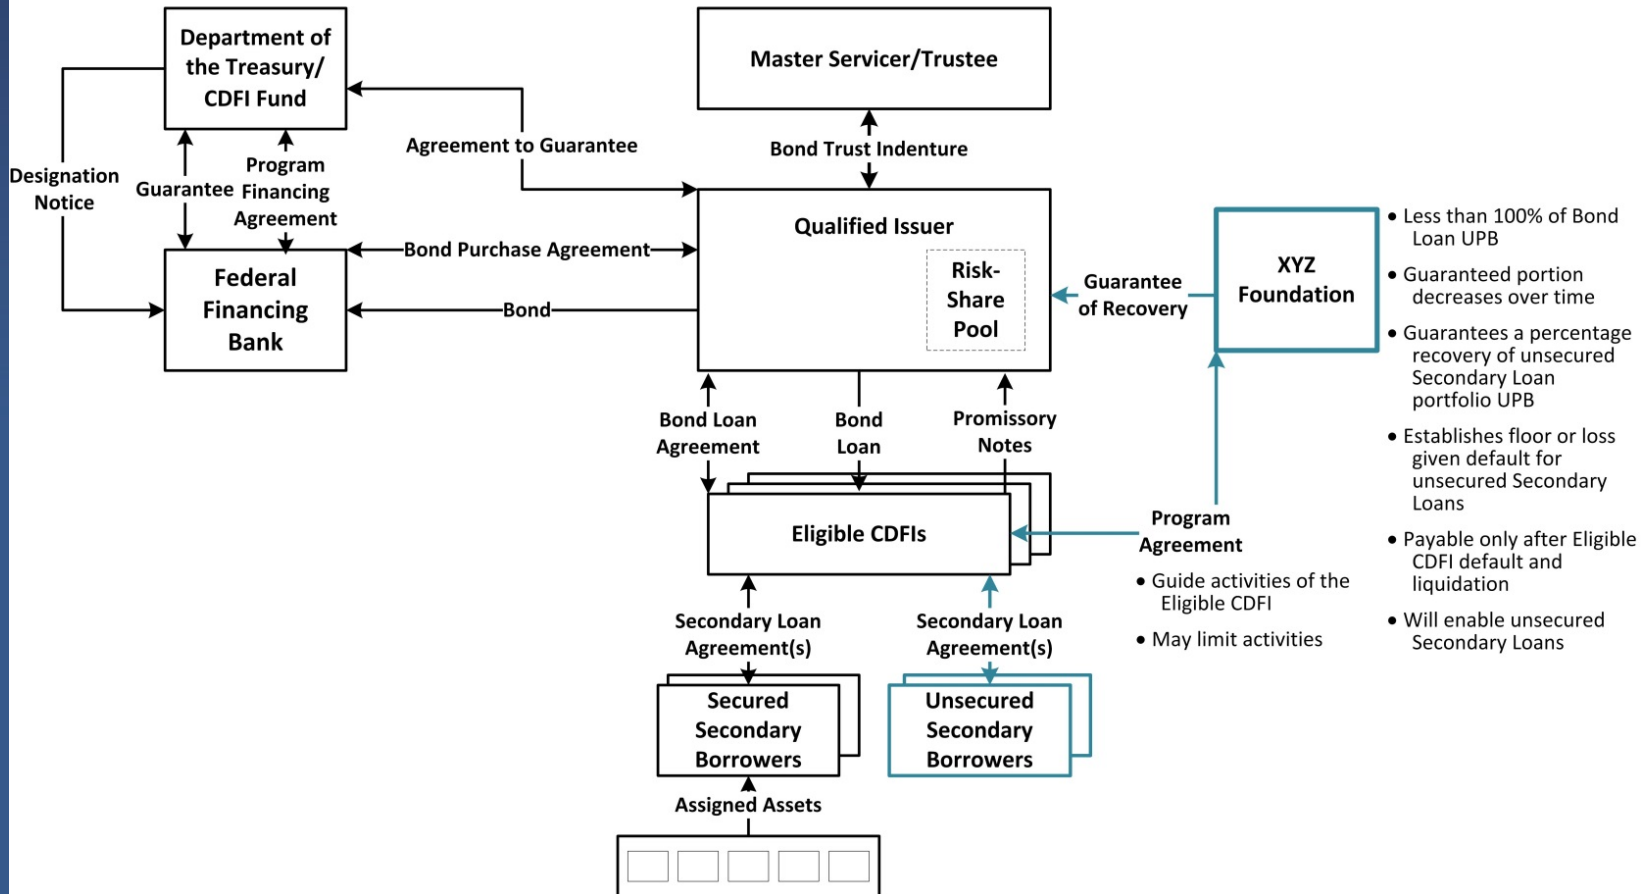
Department of the Treasury/ CDFI Fund

Master Servicer/Trustee

Agreement to Guarantee

Bond Trust Indenture

Designation Notice

Guarantee

Program Financing Agreement

Qualified Issuer

Risk-Share Pool

Federal Financing Bank

Bond Purchase Agreement

Bond

Guarantee of Recovery

XYZ Foundation

• Less than 100% of Bond Loan UPB
• Guaranteed portion decreases over time
• Guarantees a percentage recovery of unsecured Secondary Loan portfolio UPB
• Establishes floor or loss given default for unsecured Secondary Loans
• Payable only after Eligible CDFI default and liquidation
• Will enable unsecured Secondary Loans

Bond Loan Agreement

Bond Loan

Promissory Notes

Eligible CDFIs

Program Agreement

• Guide activities of the Eligible CDFI
• May limit activities

Secondary Loan Agreement(s)

Secondary Loan Agreement(s)

Secured Secondary Borrowers

Unsecured Secondary Borrowers

Assigned Assets